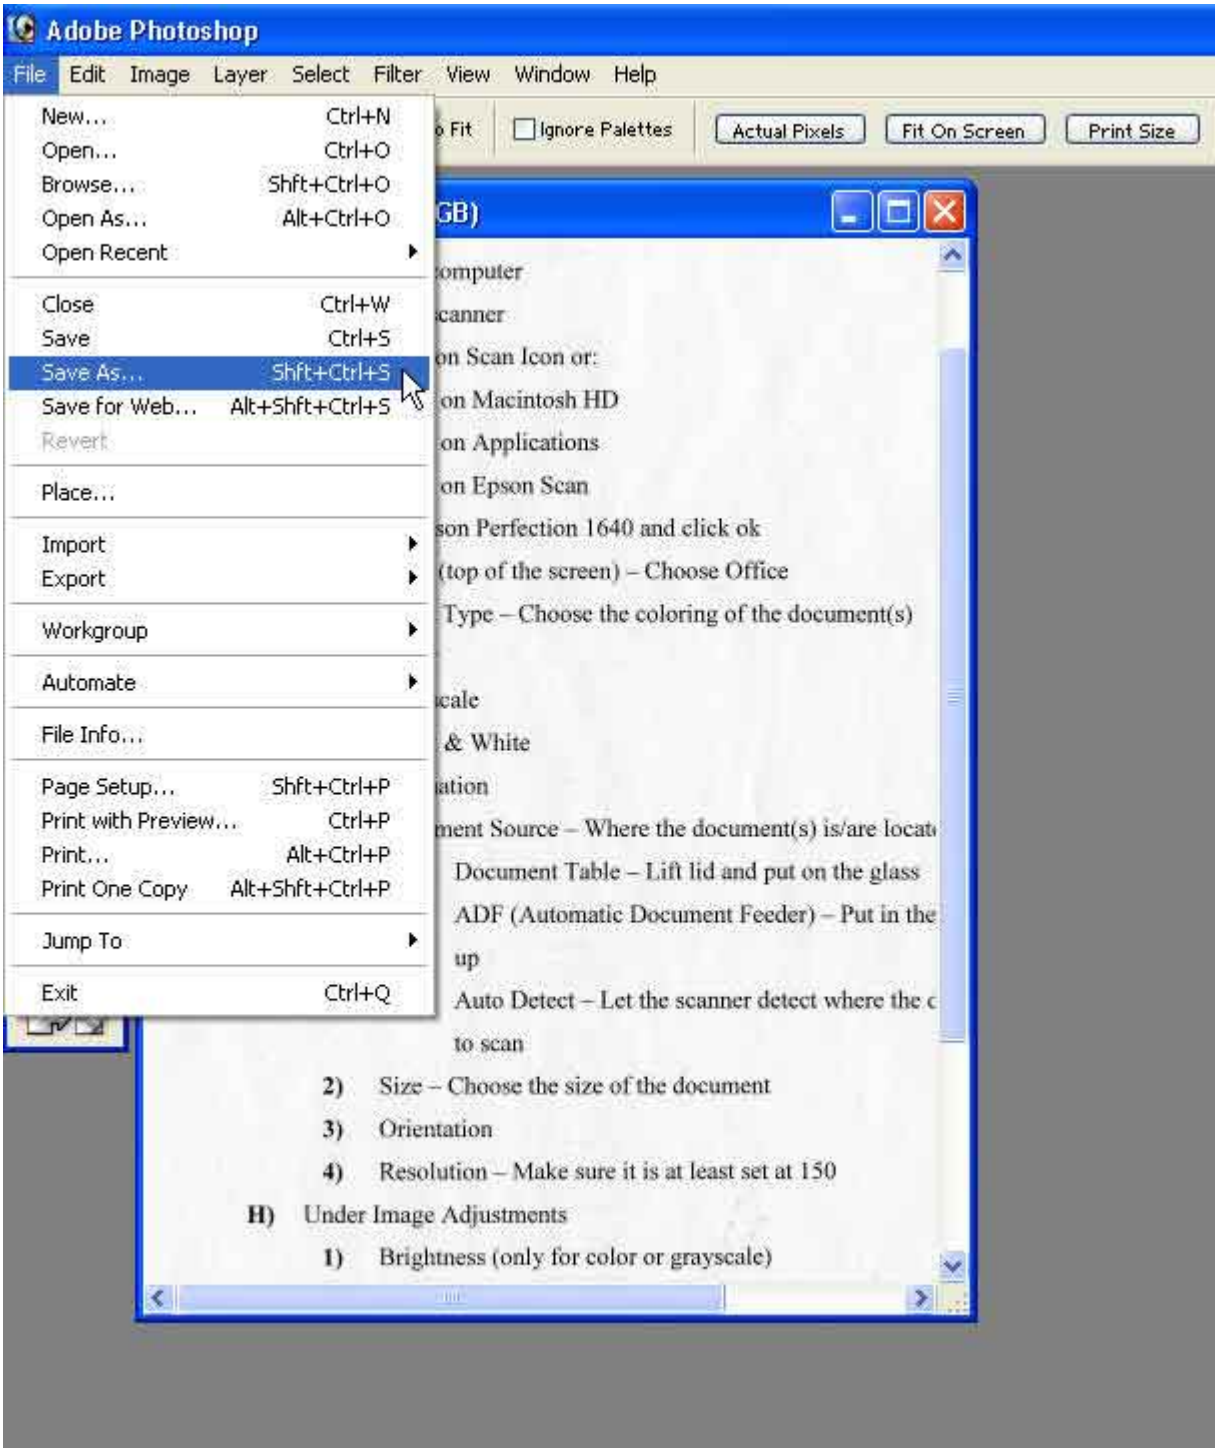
Adobe Photoshop

File Edit Image Layer Select Filter View Window Help

| | |
|---|---|
| New... | Ctrl+N |
| Open... | Ctrl+O |
| Browse... | Shft+Ctrl+O |
| Open As... | Alt+Ctrl+O |
| Open Recent | |
| Close | Ctrl+W |
| Save | Ctrl+S |
| Save As... | Shft+Ctrl+S |
| Save for Web... | Alt+Shft+Ctrl+S |
| Revert | |
| Place... | |
| Import | |
| Export | |
| Workgroup | |
| Automate | |
| File Info... | |
| Page Setup... | Shft+Ctrl+P |
| Print with Preview... | Ctrl+P |
| Print... | Alt+Ctrl+P |
| Print One Copy | Alt+Shft+Ctrl+P |
| Jump To | |
| Exit | Ctrl+Q |

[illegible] Fit Ignore Palettes Actual Pixels Fit On Screen Print Size

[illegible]GB)

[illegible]omputer
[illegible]canner
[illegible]on Scan Icon or:
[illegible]on Macintosh HD
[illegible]on Applications
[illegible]on Epson Scan
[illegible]son Perfection 1640 and click ok
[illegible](top of the screen) – Choose Office
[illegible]Type – Choose the coloring of the document(s)
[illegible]cale
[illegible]& White
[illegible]ation
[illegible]ment Source – Where the document(s) is/are locat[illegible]
Document Table – Lift lid and put on the glass
ADF (Automatic Document Feeder) – Put in the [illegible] up
Auto Detect – Let the scanner detect where the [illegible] to scan
2) Size – Choose the size of the document
3) Orientation
4) Resolution – Make sure it is at least set at 150
H) Under Image Adjustments
1) Brightness (only for color or grayscale)